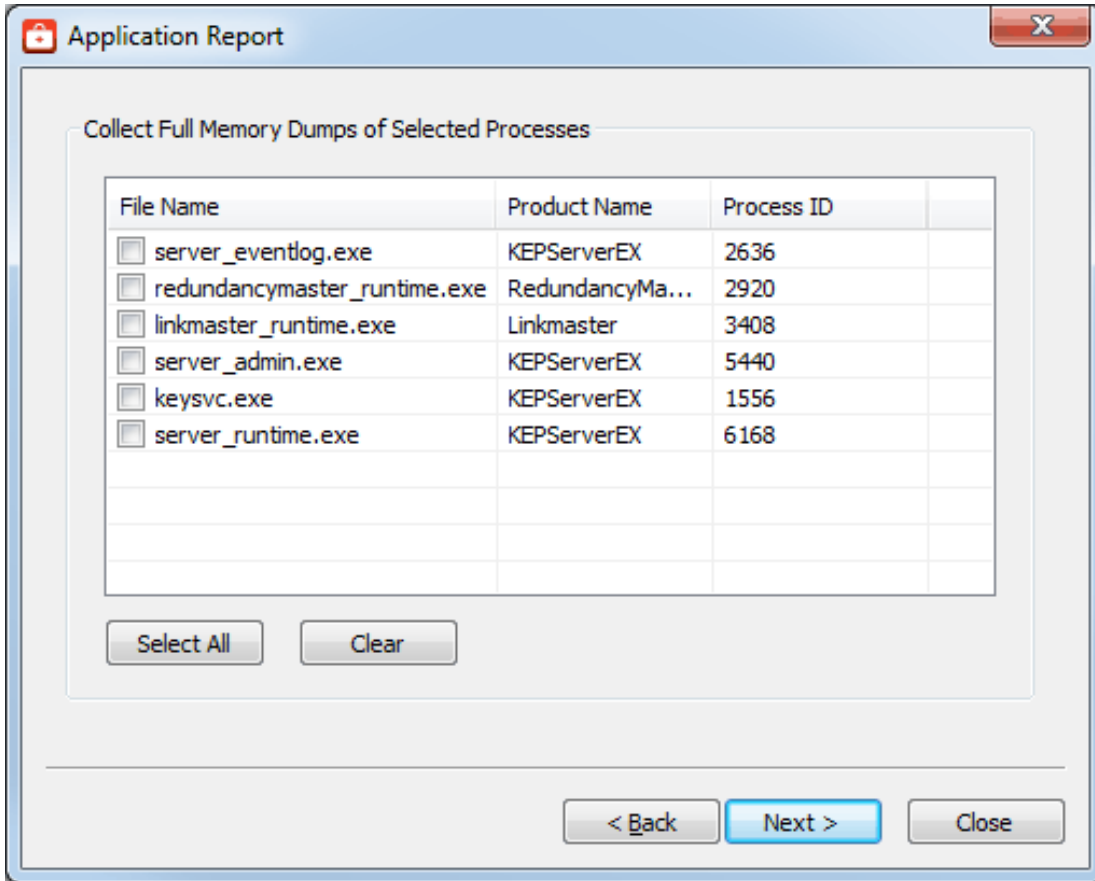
Application Report

Collect Full Memory Dumps of Selected Processes

| File Name | Product Name | Process ID |
|---|---|---|
| server_eventlog.exe | KEPServerEX | 2636 |
| redundancymaster_runtime.exe | RedundancyMa... | 2920 |
| linkmaster_runtime.exe | Linkmaster | 3408 |
| server_admin.exe | KEPServerEX | 5440 |
| keysvc.exe | KEPServerEX | 1556 |
| server_runtime.exe | KEPServerEX | 6168 |

Select All   Clear

< Back   Next >   Close